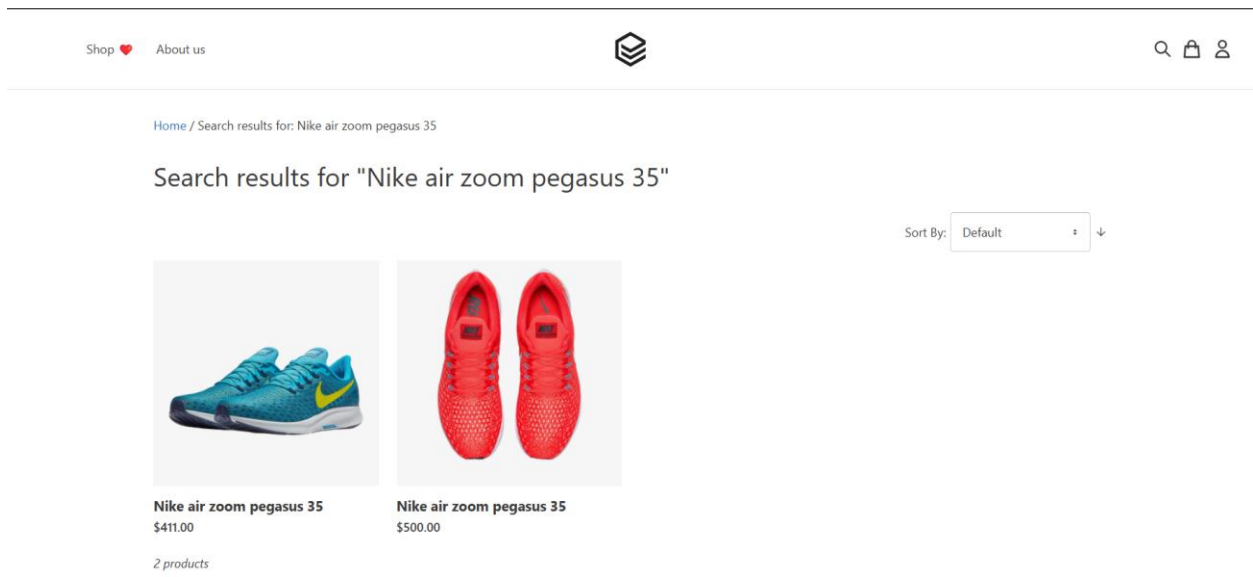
Shop ❤ About us

Home / Search results for: Nike air zoom pegasus 35

Search results for "Nike air zoom pegasus 35"

Sort By: Default

Nike air zoom pegasus 35
$411.00

Nike air zoom pegasus 35
$500.00

2 products